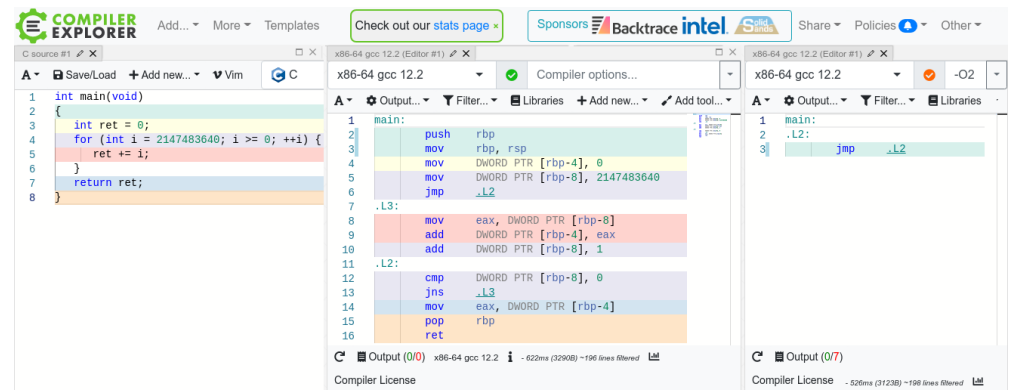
COMPILER EXPLORER Add... More Templates Check out our stats page × Sponsors Backtrace intel Solid Sands Share Policies Other

C source #1 ✎ ✕
A Save/Load + Add new... Vim C

1 int main(void)
2 {
3 int ret = 0;
4 for (int i = 2147483640; i >= 0; ++i) {
5 ret += i;
6 }
7 return ret;
8 }

x86-64 gcc 12.2 (Editor #1) ✎ ✕
x86-64 gcc 12.2 Compiler options...
A Output... Filter... Libraries + Add new... Add tool...

1 main:
2 push rbp
3 mov rbp, rsp
4 mov DWORD PTR [rbp-4], 0
5 mov DWORD PTR [rbp-8], 2147483640
6 jmp .L2
7 .L3:
8 mov eax, DWORD PTR [rbp-8]
9 add DWORD PTR [rbp-4], eax
10 add DWORD PTR [rbp-8], 1
11 .L2:
12 cmp DWORD PTR [rbp-8], 0
13 jns .L3
14 mov eax, DWORD PTR [rbp-4]
15 pop rbp
16 ret

Output (0/0) x86-64 gcc 12.2 - 622ms (3290B) ~196 lines filtered
Compiler License

x86-64 gcc 12.2 (Editor #1) ✎ ✕
x86-64 gcc 12.2 -O2
A Output... Filter... Libraries

1 main:
2 .L2:
3 jmp .L2

Output (0/7)
Compiler License - 526ms (3123B) ~196 lines filtered